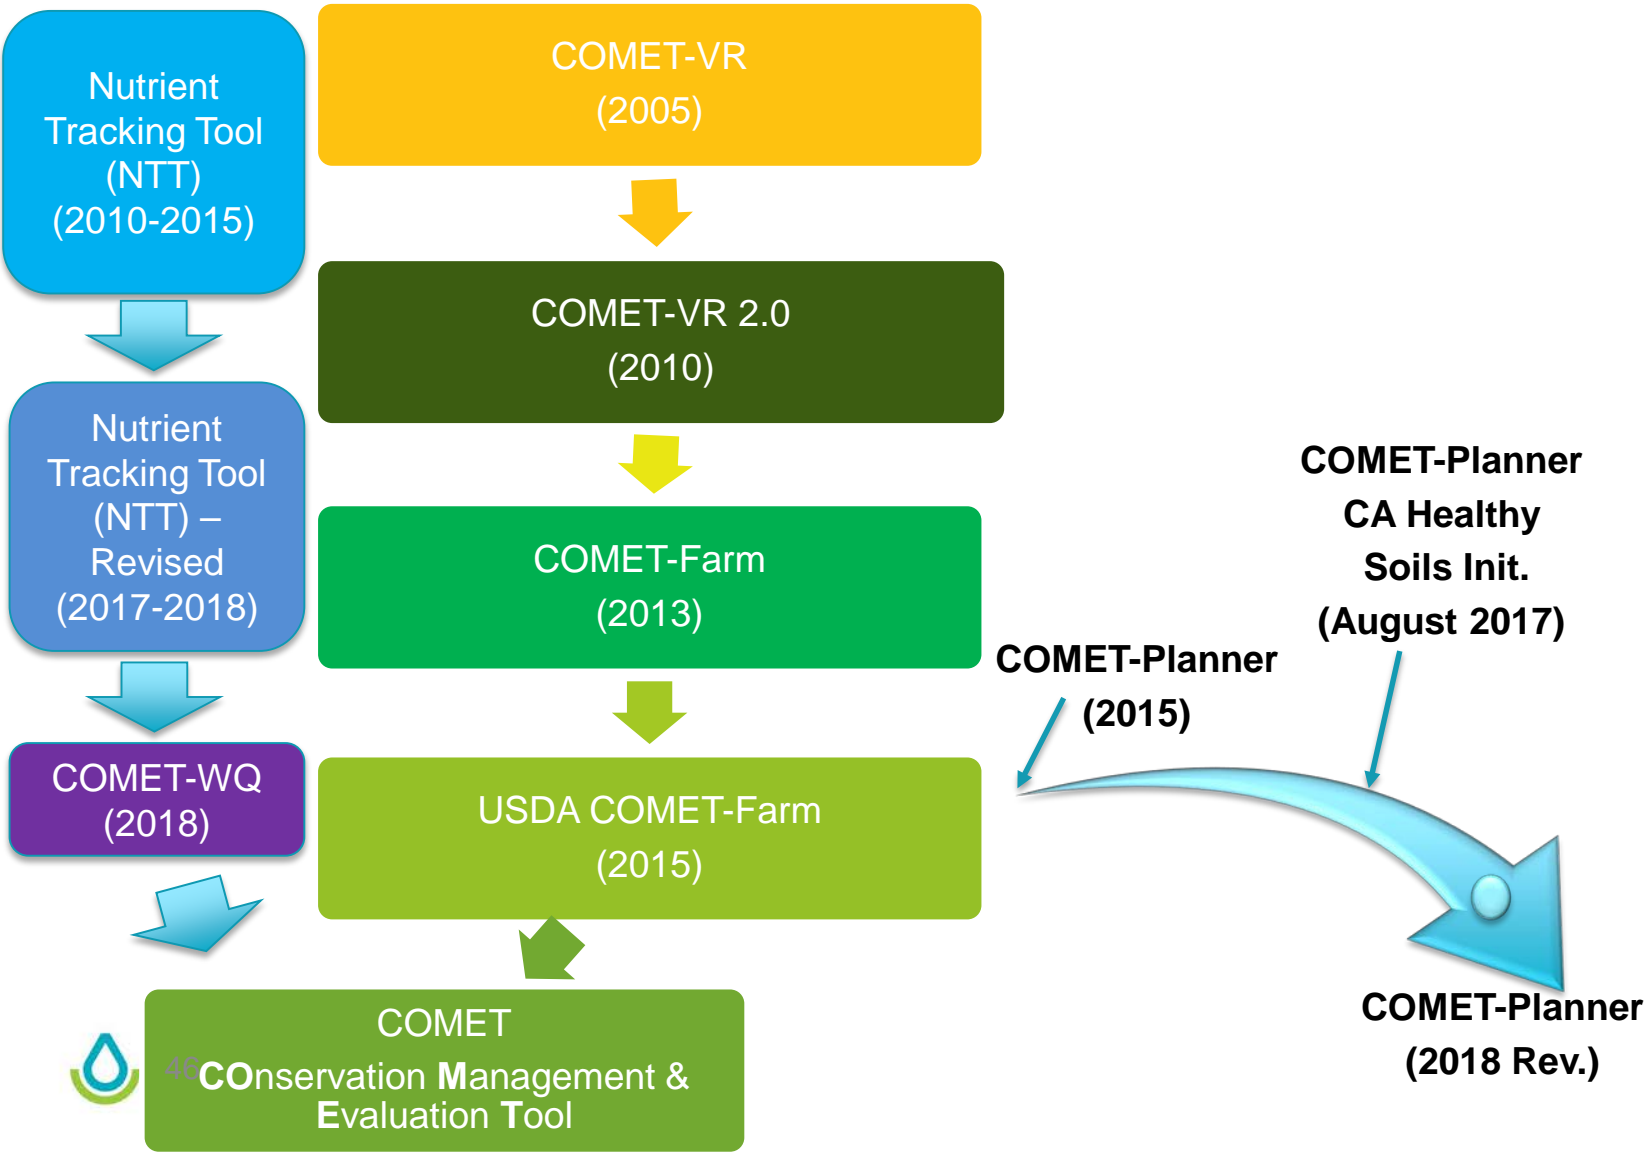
Nutrient Tracking Tool (NTT) (2010-2015)

Nutrient Tracking Tool (NTT) – Revised (2017-2018)

COMET-WQ (2018)

COMET-VR (2005)

COMET-VR 2.0 (2010)

COMET-Farm (2013)

USDA COMET-Farm (2015)

COMET
46 COnservation Management & Evaluation Tool

COMET-Planner CA Healthy Soils Init. (August 2017)

COMET-Planner (2015)

COMET-Planner (2018 Rev.)